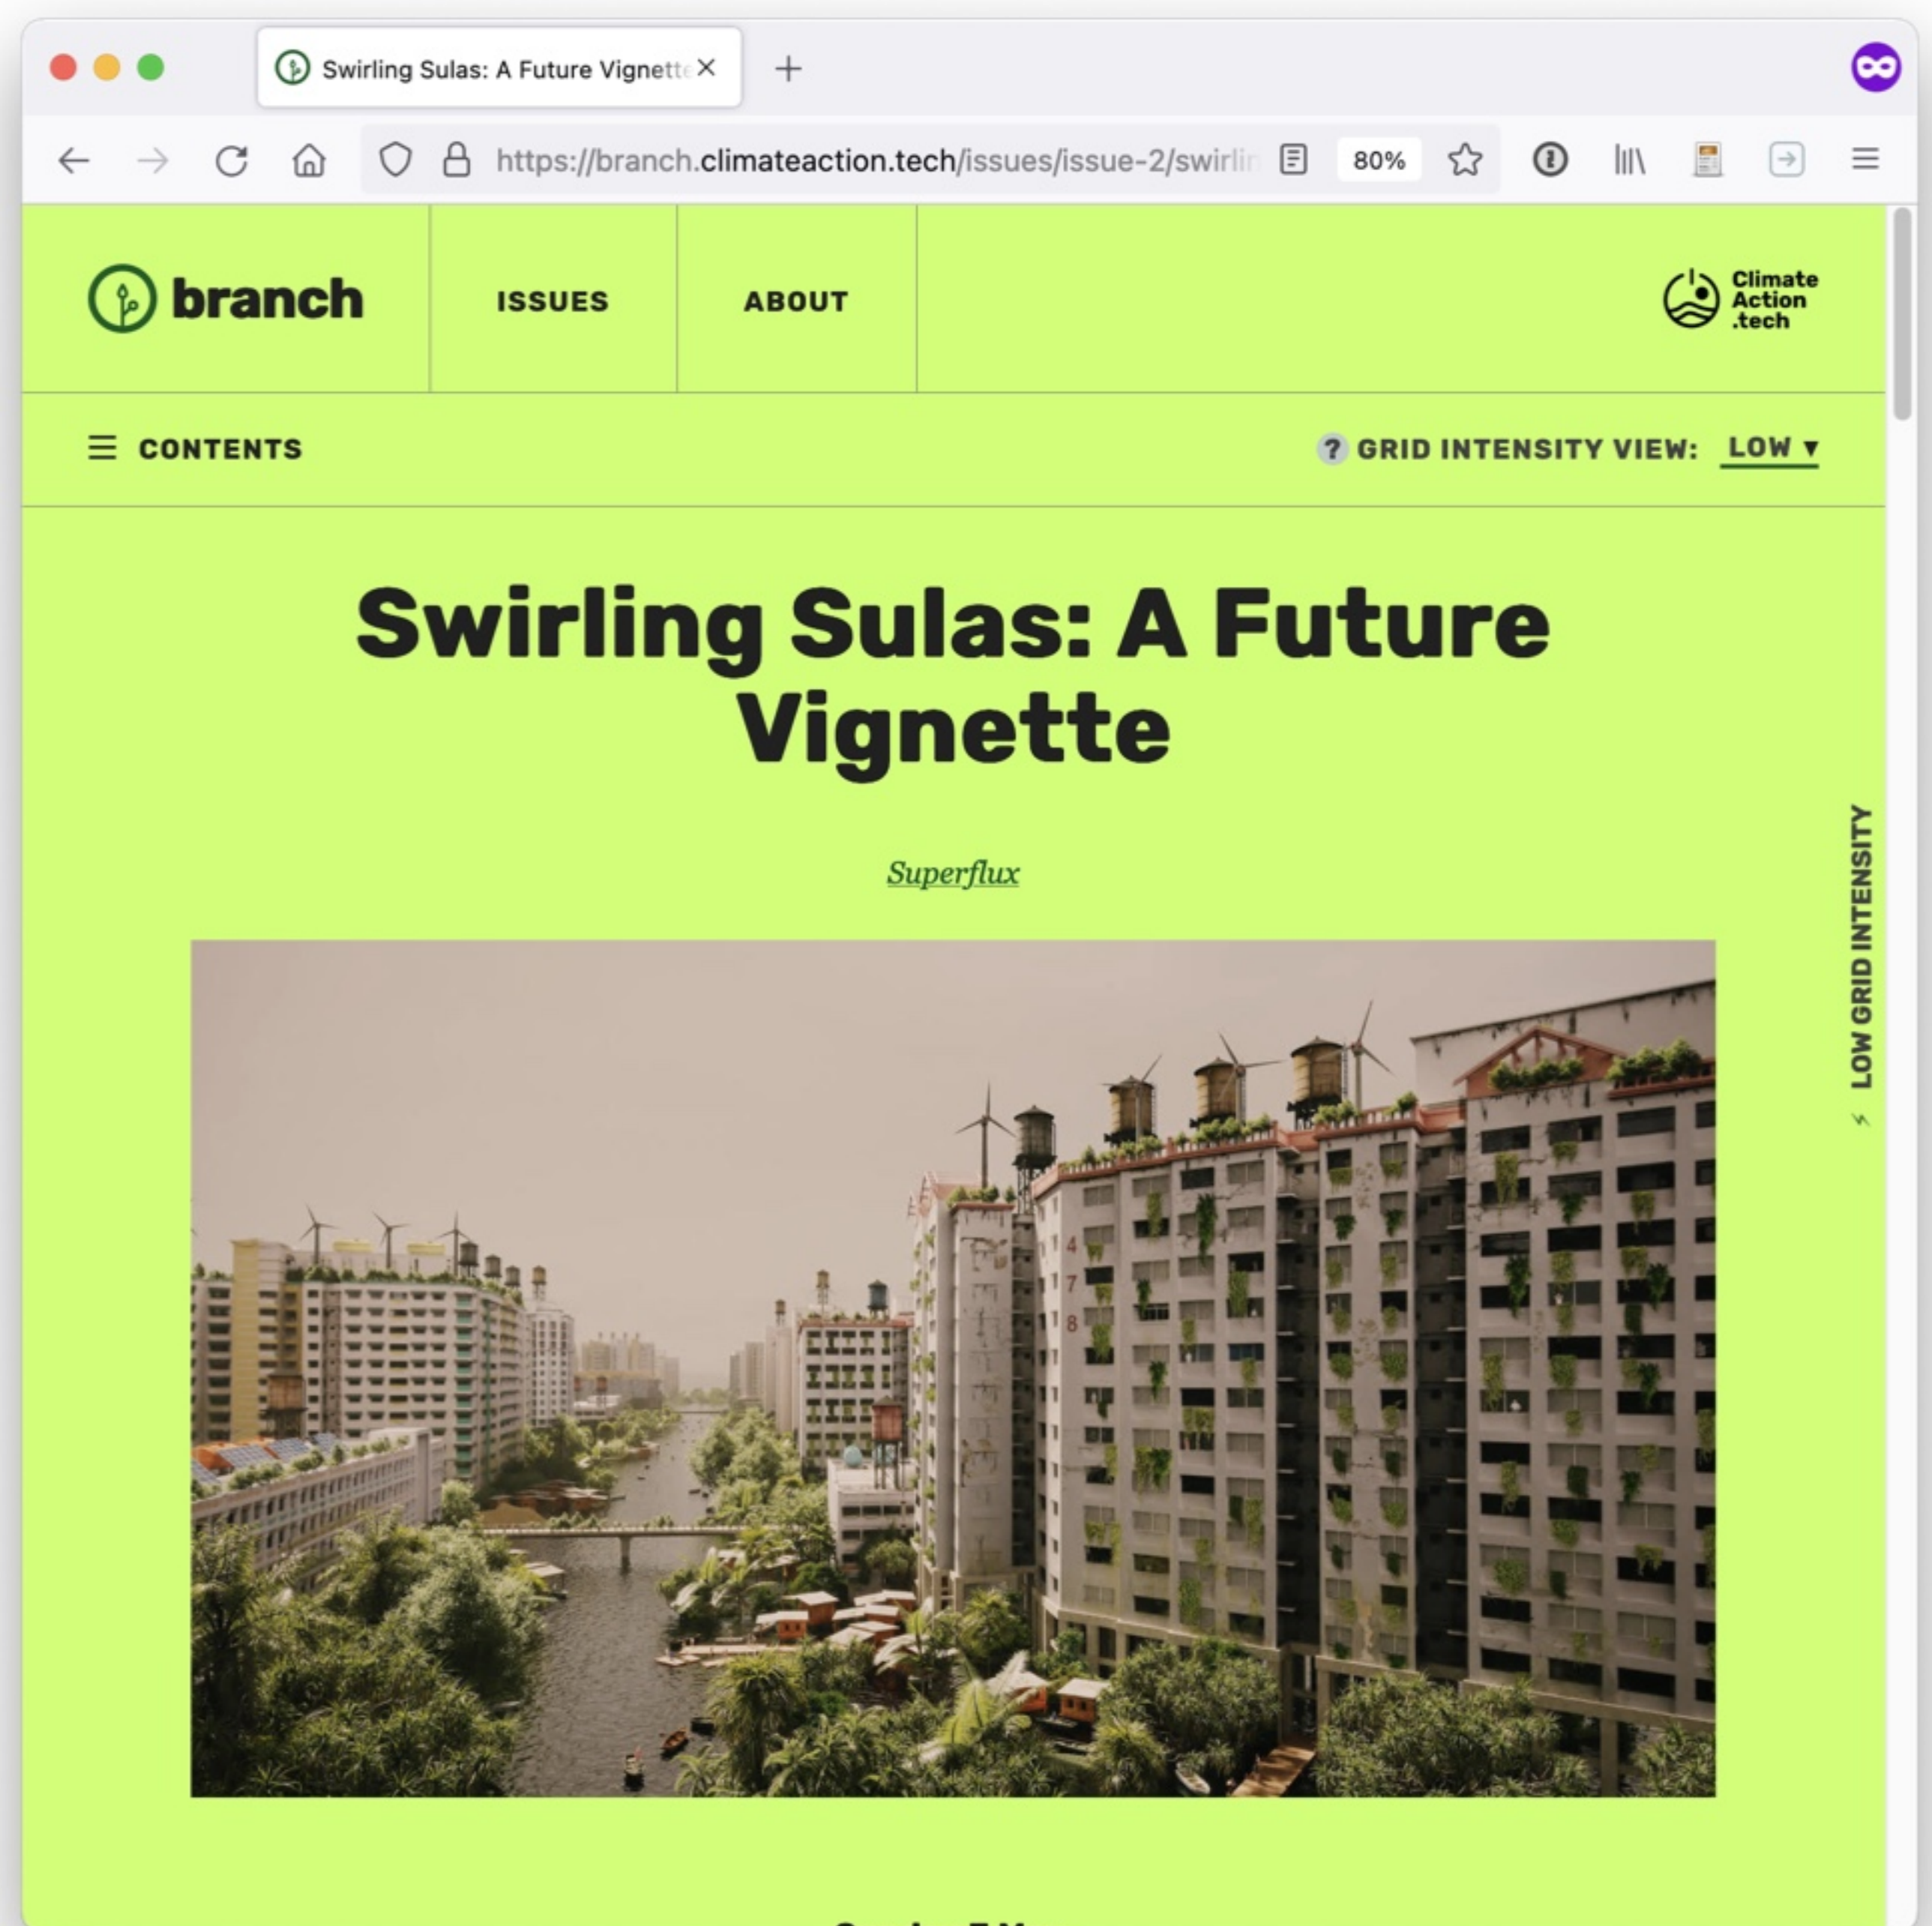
Swirling Sulas: A Future Vignett

https://branch.climateaction.tech/issues/issue-2/swirlin

80%

branch

ISSUES

ABOUT

Climate Action .tech

CONTENTS

? GRID INTENSITY VIEW: LOW ▾

Swirling Sulas: A Future Vignette

Superflux

LOW GRID INTENSITY